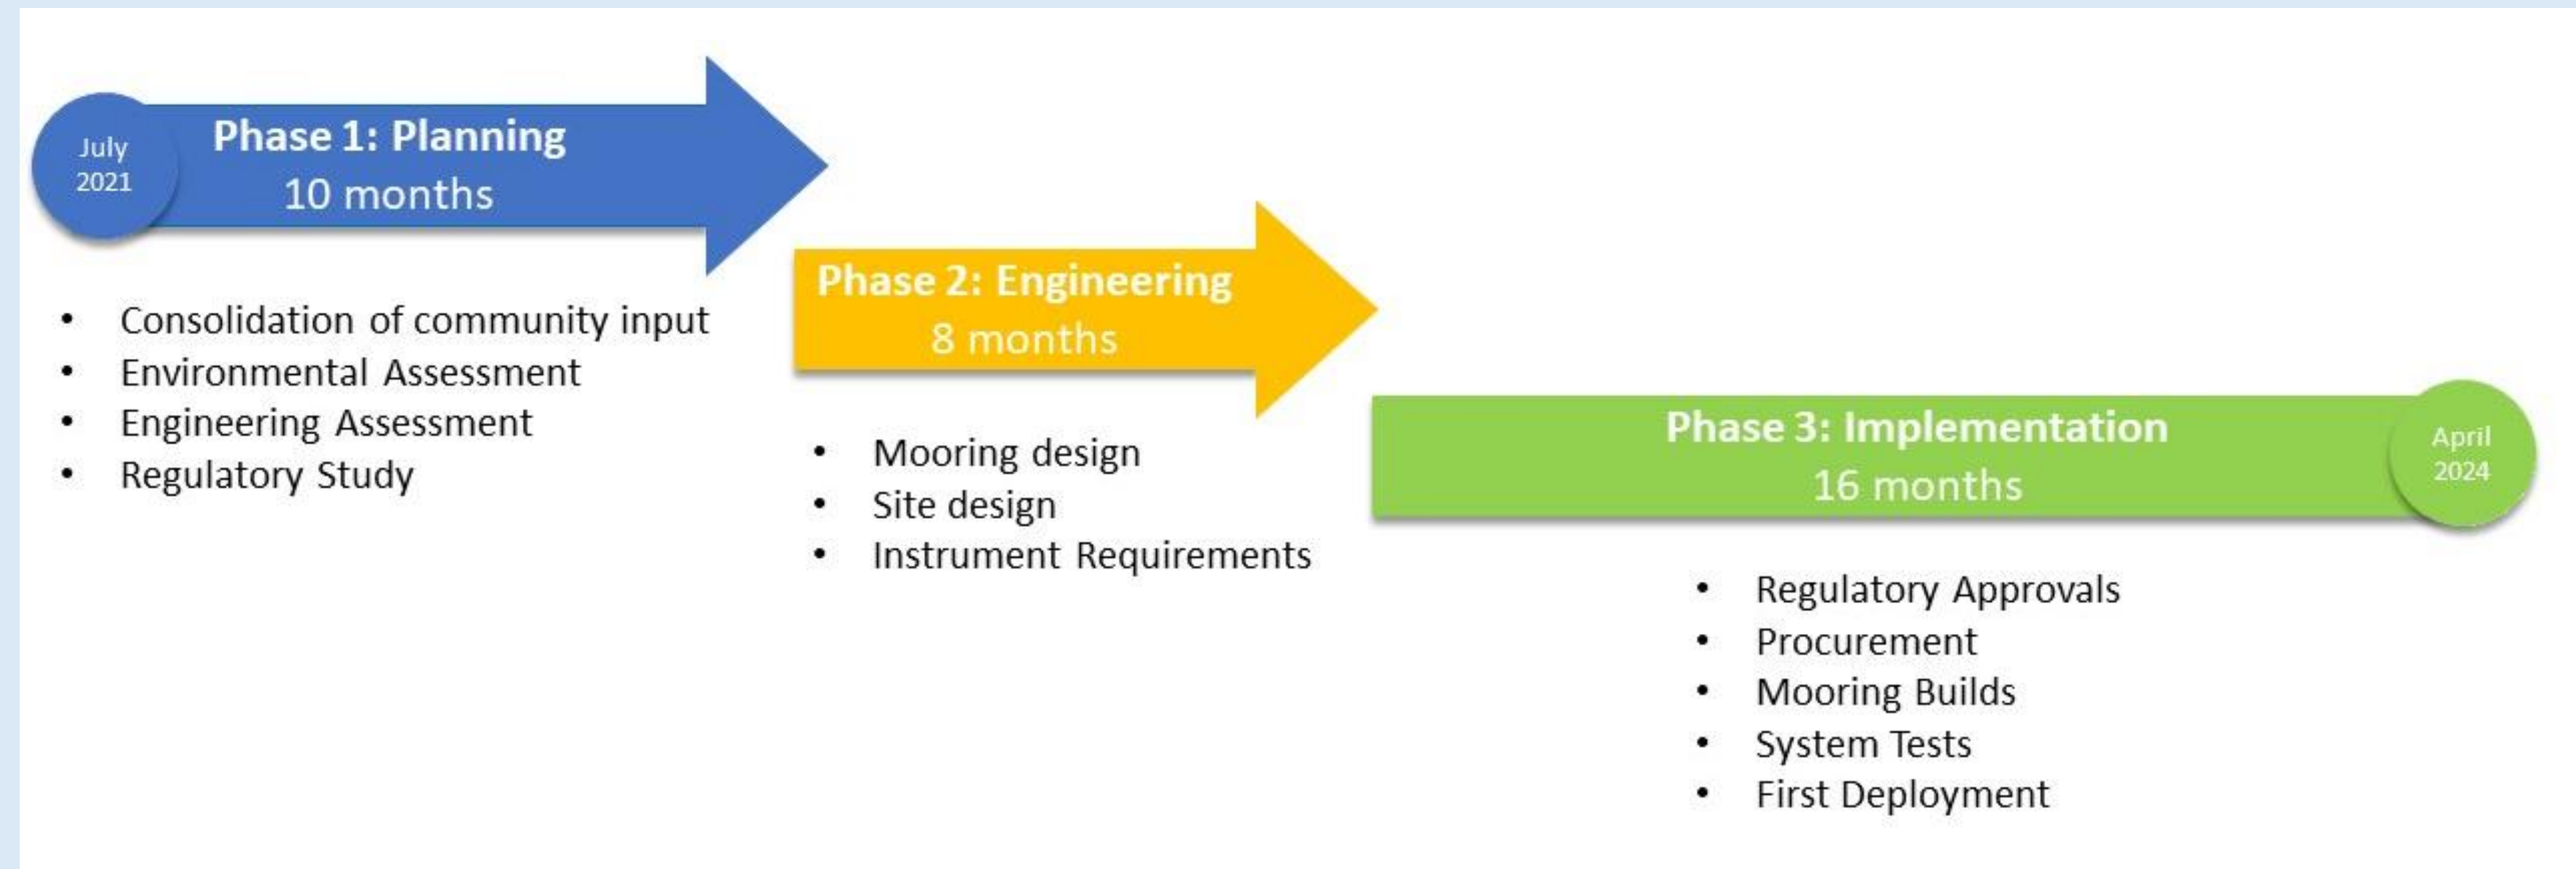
July 2021

Phase 1: Planning
10 months

- Consolidation of community input
- Environmental Assessment
- Engineering Assessment
- Regulatory Study

Phase 2: Engineering
8 months

- Mooring design
- Site design
- Instrument Requirements

Phase 3: Implementation
16 months

April 2024

- Regulatory Approvals
- Procurement
- Mooring Builds
- System Tests
- First Deployment